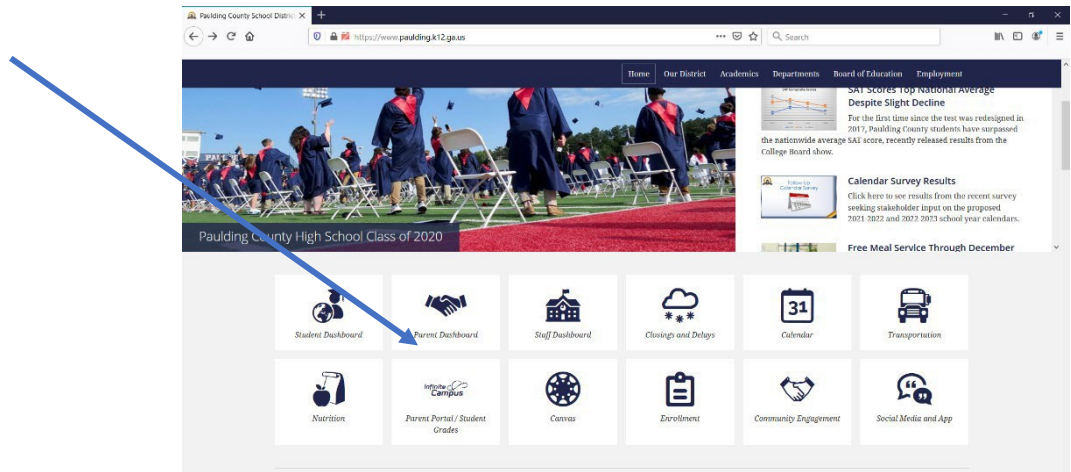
Paulding County School Distric ×
+
https://www.paulding.k12.ga.us
Search

Home Our District Academics Departments Board of Education Employment

SAT Scores Top National Average Despite Slight Decline
For the first time since the test was redesigned in 2017, Paulding County students have surpassed the nationwide average SAT score, recently released results from the College Board show.

Calendar Survey Results
Click here to see results from the recent survey seeking stakeholder input on the proposed 2021 2022 and 2022 2023 school year calendars.

Free Meal Service Through December

Paulding County High School Class of 2020

Student Dashboard
Parent Dashboard
Staff Dashboard
Closings and Delays
31
Calendar
Transportation

Nutrition
Infinite Campus
Parent Portal / Student Grades
Canvas
Enrollment
Community Engagement
Social Media and App